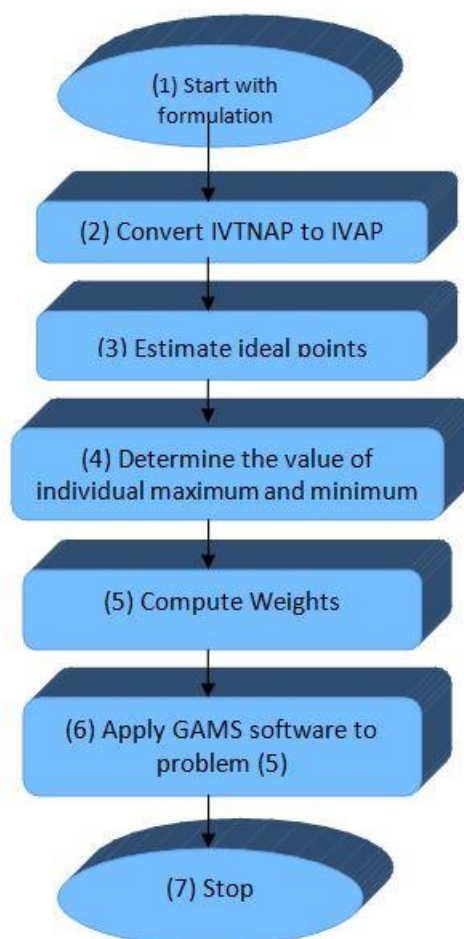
(1) Start with formulation

(2) Convert IVTNAP to IVAP

(3) Estimate ideal points

(4) Determine the value of individual maximum and minimum

(5) Compute Weights

(6) Apply GAMS software to problem (5)

(7) Stop